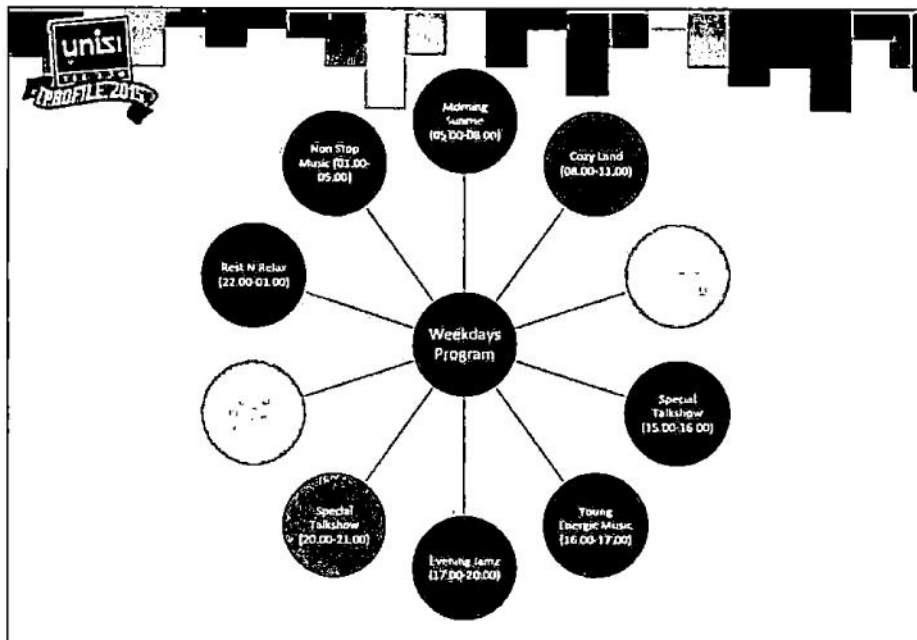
unisi
PROFILE 2015

Morning Sunrise (05.00-08.00)

Cozy Land (08.00-11.00)

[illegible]

Special Talkshow (15.00-16.00)

Young Energic Music (16.00-17.00)

Evening Jamz (17.00-20.00)

Special Talkshow (20.00-21.00)

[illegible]

Rest N Relax (22.00-01.00)

Non Stop Music (01.00-05.00)

Weekdays Program